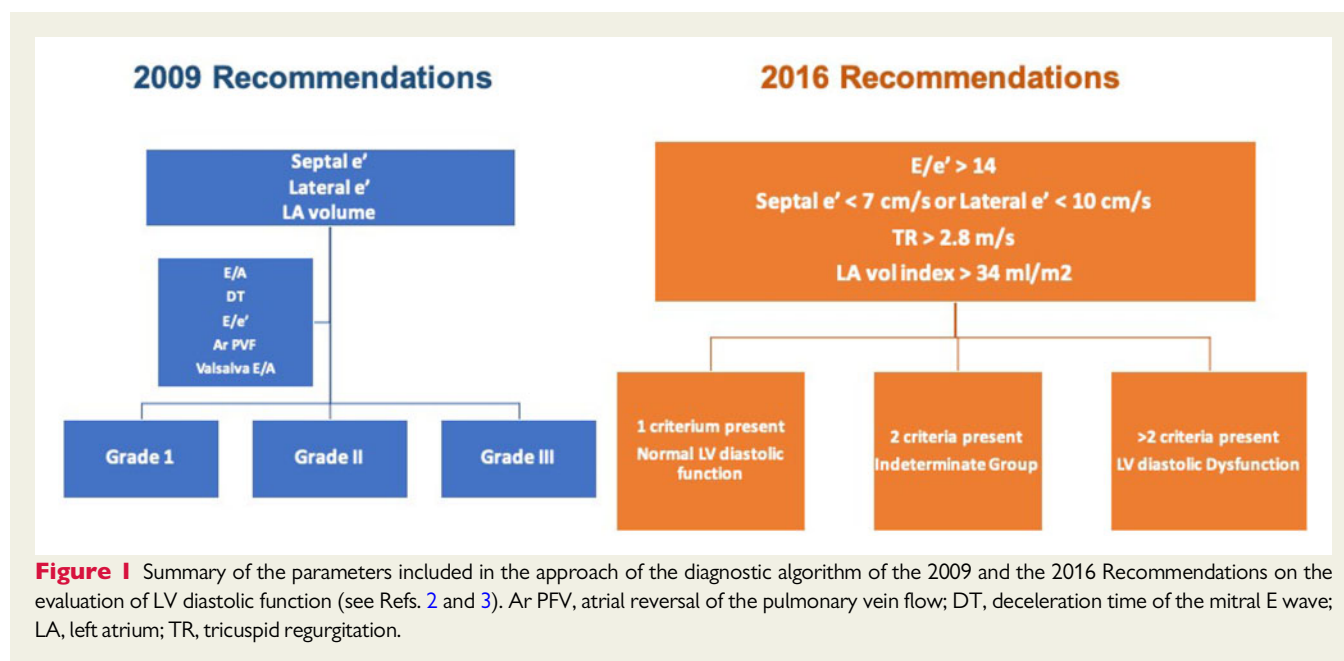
2009 Recommendations

Septal e'
Lateral e'
LA volume

E/A
DT
E/e'
Ar PVF
Valsalva E/A

Grade 1

Grade II

Grade III

2016 Recommendations

E/e' > 14
Septal e' < 7 cm/s or Lateral e' < 10 cm/s
TR > 2.8 m/s
LA vol index > 34 ml/m2

1 criterium present
Normal LV diastolic function

2 criteria present
Indeterminate Group

>2 criteria present
LV diastolic Dysfunction

Figure 1 Summary of the parameters included in the approach of the diagnostic algorithm of the 2009 and the 2016 Recommendations on the evaluation of LV diastolic function (see Refs. 2 and 3). Ar PFV, atrial reversal of the pulmonary vein flow; DT, deceleration time of the mitral E wave; LA, left atrium; TR, tricuspid regurgitation.